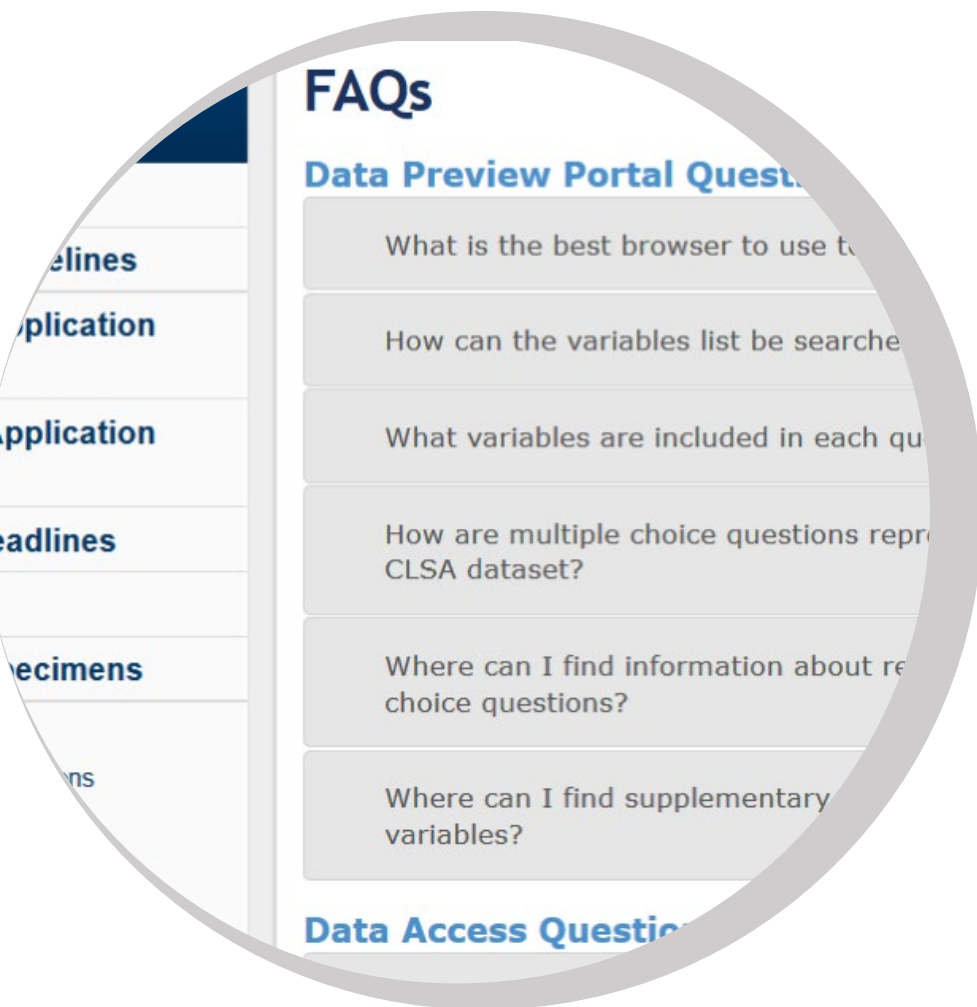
elines

plication

Application

eadlines

ecimens

ns

FAQs

Data Preview Portal Quest

What is the best browser to use t

How can the variables list be searche

What variables are included in each qu

How are multiple choice questions repr CLSA dataset?

Where can I find information about re choice questions?

Where can I find supplementary variables?

Data Access Questio